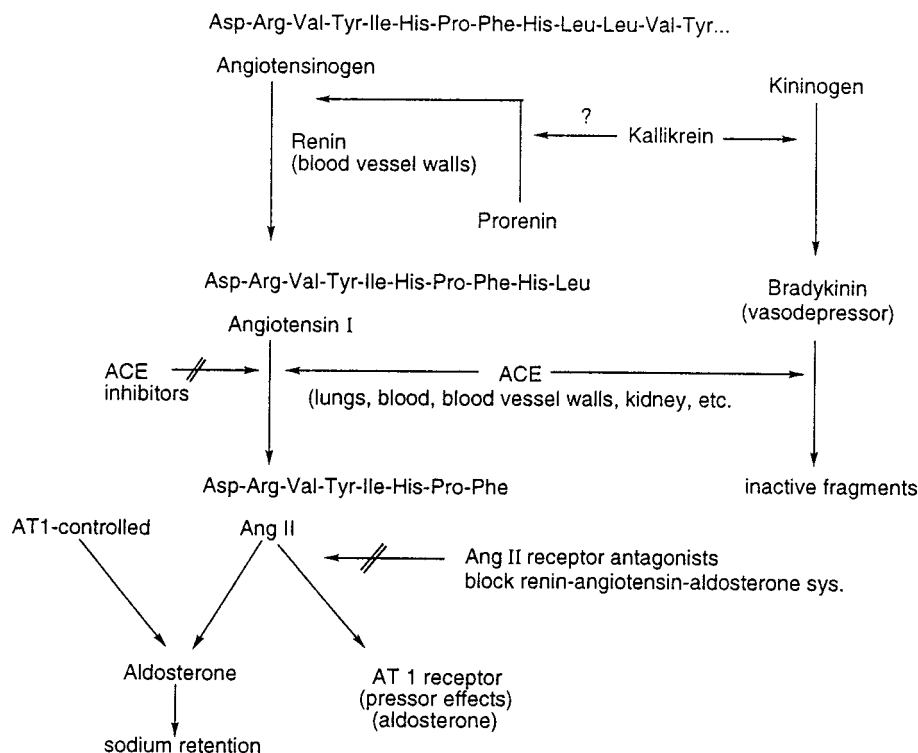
Asp-Arg-Val-Tyr-Ile-His-Pro-Phe-His-Leu-Leu-Val-Tyr...

Angiotensinogen

Kininogen

?

Kallikrein

Renin
(blood vessel walls)

Prorenin

Asp-Arg-Val-Tyr-Ile-His-Pro-Phe-His-Leu

Angiotensin I

Bradykinin
(vasodepressor)

ACE inhibitors

ACE
(lungs, blood, blood vessel walls, kidney, etc.

Asp-Arg-Val-Tyr-Ile-His-Pro-Phe

inactive fragments

AT1-controlled

Ang II

Ang II receptor antagonists
block renin-angiotensin-aldosterone sys.

Aldosterone

AT 1 receptor
(pressor effects)
(aldosterone)

sodium retention